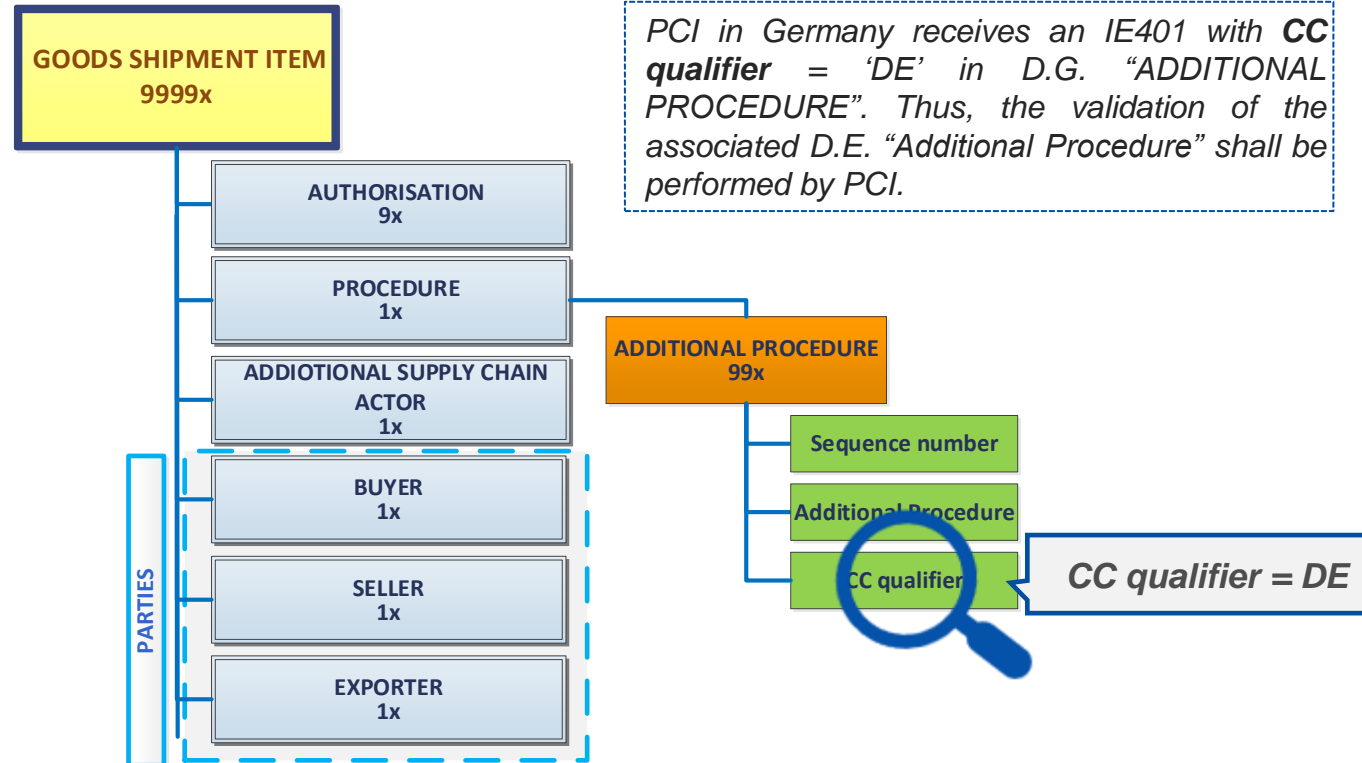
GOODS SHIPMENT ITEM
9999x

PCI in Germany receives an IE401 with **CC qualifier** = 'DE' in D.G. "ADDITIONAL PROCEDURE". Thus, the validation of the associated D.E. "Additional Procedure" shall be performed by PCI.

AUTHORISATION
9x

PROCEDURE
1x

ADDITIONAL PROCEDURE
99x

ADDIOTIONAL SUPPLY CHAIN ACTOR
1x

Sequence number

Additional Procedure

CC qualifier

CC qualifier = DE

PARTIES

BUYER
1x

SELLER
1x

EXPORTER
1x